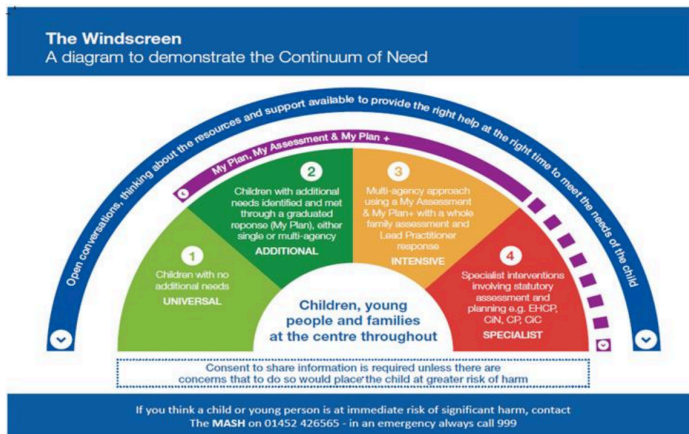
The Windscreen
A diagram to demonstrate the Continuum of Need

Open conversations, thinking about the resources and support available to provide the right help at the right time to meet the needs of the child

My Plan, My Assessment & My Plan +

1
Children with no additional needs
UNIVERSAL

2
Children with additional needs identified and met through a graduated reponse (My Plan), either single or multi-agency
ADDITIONAL

3
Multi-agency approach using a My Assessment & My Plan+ with a whole family assessment and Lead Practitioner response
INTENSIVE

4
Specialist interventions involving statutory assessment and planning e.g. EHCP, CiN, CP, CiC
SPECIALIST

Children, young people and families at the centre throughout

Consent to share information is required unless there are concerns that to do so would place the child at greater risk of harm

If you think a child or young person is at immediate risk of significant harm, contact The MASH on 01452 426565 - in an emergency always call 999